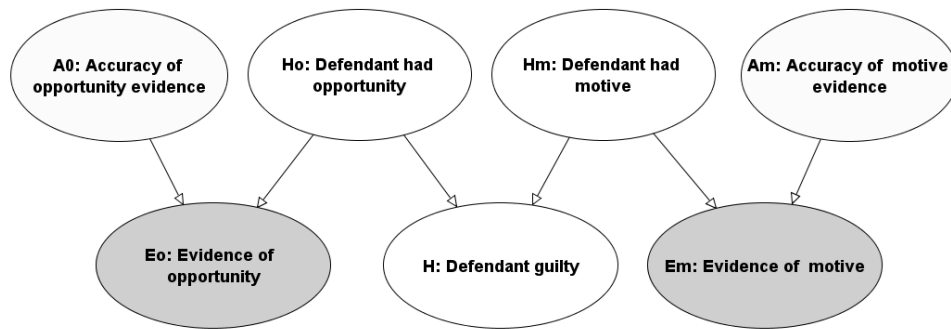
A0: Accuracy of opportunity evidence

Ho: Defendant had opportunity

Hm: Defendant had motive

Am: Accuracy of motive evidence

Eo: Evidence of opportunity

H: Defendant guilty

Em: Evidence of motive